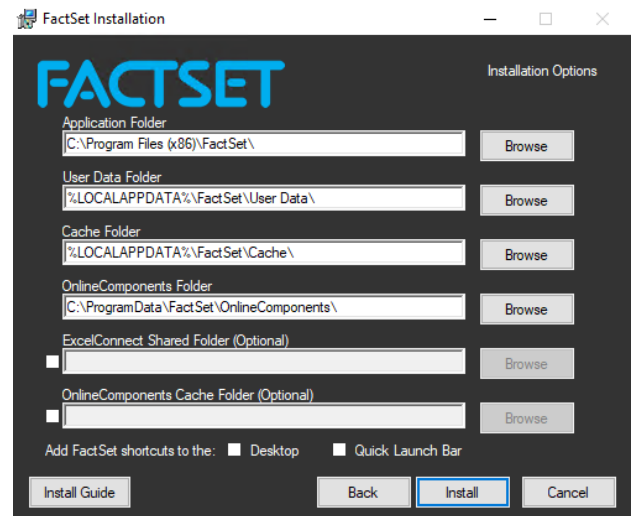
FactSet Installation

FACTSET

Installation Options

Application Folder
C:\Program Files (x86)\FactSet\
Browse

User Data Folder
%LOCALAPPDATA%\FactSet\User Data\
Browse

Cache Folder
%LOCALAPPDATA%\FactSet\Cache\
Browse

OnlineComponents Folder
C:\ProgramData\FactSet\OnlineComponents\
Browse

ExcelConnect Shared Folder (Optional)
Browse

OnlineComponents Cache Folder (Optional)
Browse

Add FactSet shortcuts to the: Desktop Quick Launch Bar

Install Guide
Back
Install
Cancel